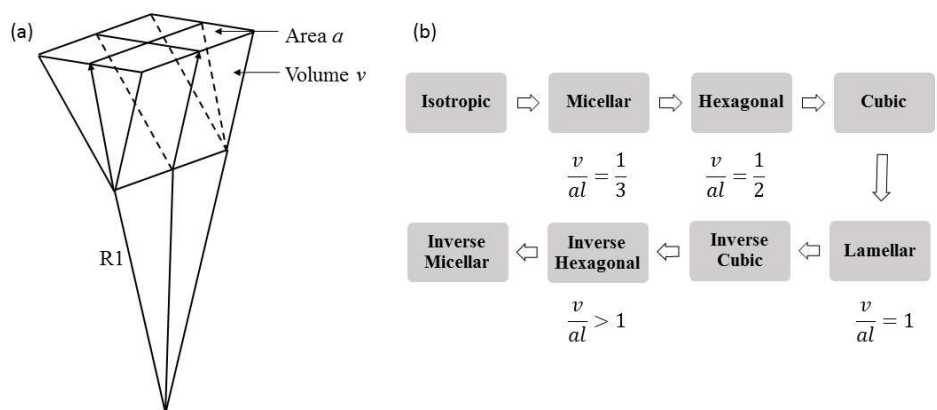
(a)

Area $a$

Volume $v$

R1

(b)

Isotropic

Micellar

Hexagonal

Cubic

$\frac{v}{al} = \frac{1}{3}$

$\frac{v}{al} = \frac{1}{2}$

Inverse Micellar

Inverse Hexagonal

Inverse Cubic

Lamellar

$\frac{v}{al} > 1$

$\frac{v}{al} = 1$